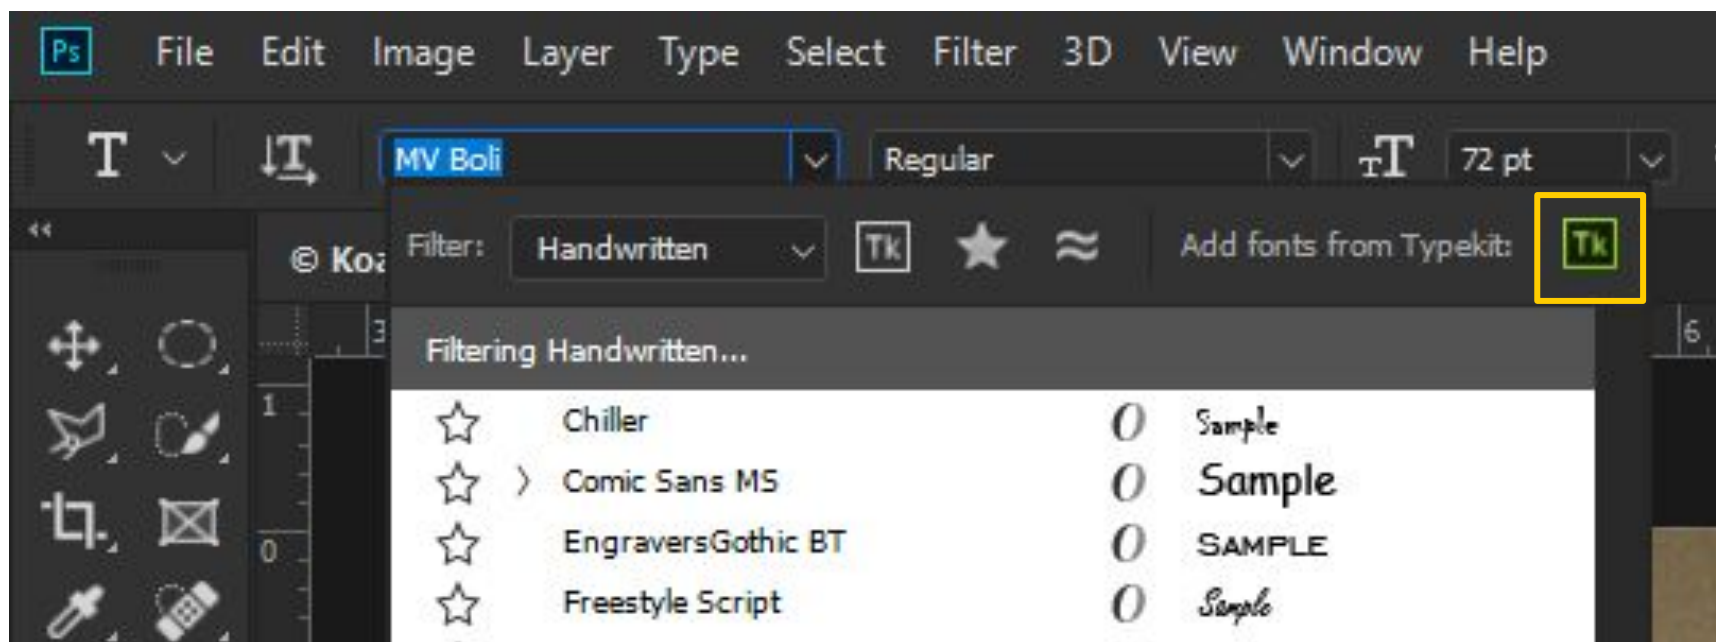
Ps File Edit Image Layer Type Select Filter 3D View Window Help

T MV Boli Regular 72 pt

© Koa Filter: Handwritten Tk ≈ Add fonts from Typekit: Tk

Filtering Handwritten...

Chiller Sample
Comic Sans MS Sample
EngraversGothic BT SAMPLE
Freestyle Script Sample